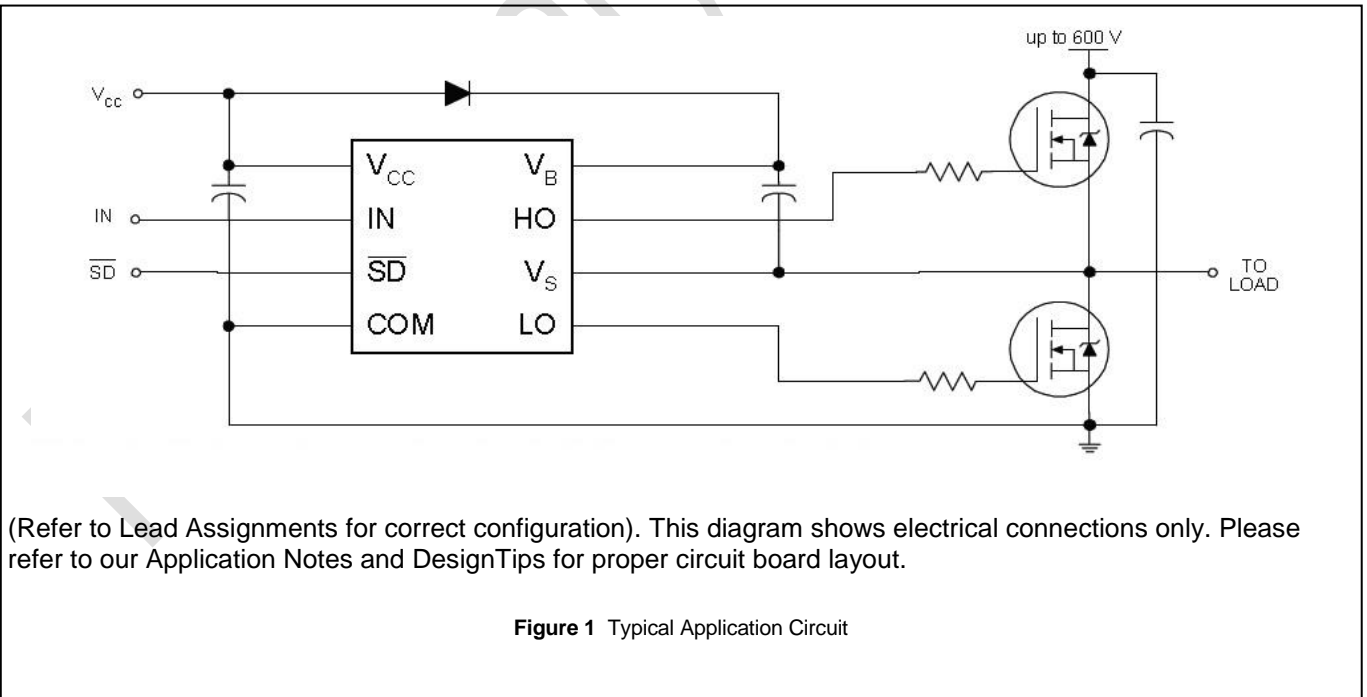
up to 600 V

$V_{cc}$

IN

$\overline{SD}$

$V_{CC}$

IN

$\overline{SD}$

COM

$V_B$

HO

$V_S$

LO

TO LOAD

(Refer to Lead Assignments for correct configuration). This diagram shows electrical connections only. Please refer to our Application Notes and DesignTips for proper circuit board layout.

**Figure 1** Typical Application Circuit